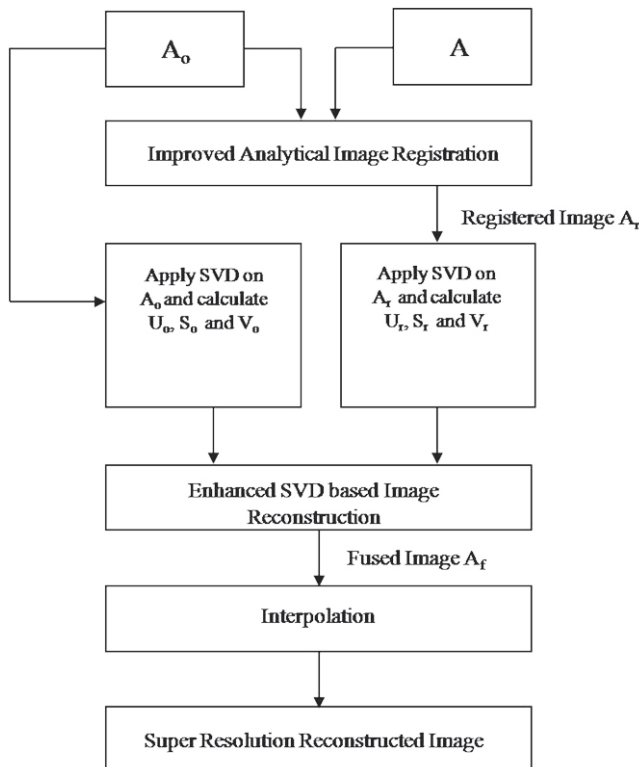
$A_o$

A

Improved Analytical Image Registration

Registered Image $A_r$

Apply SVD on $A_o$ and calculate $U_o$, $S_o$ and $V_o$

Apply SVD on $A_r$ and calculate $U_r$, $S_r$ and $V_r$

Enhanced SVD based Image Reconstruction

Fused Image $A_f$

Interpolation

Super Resolution Reconstructed Image